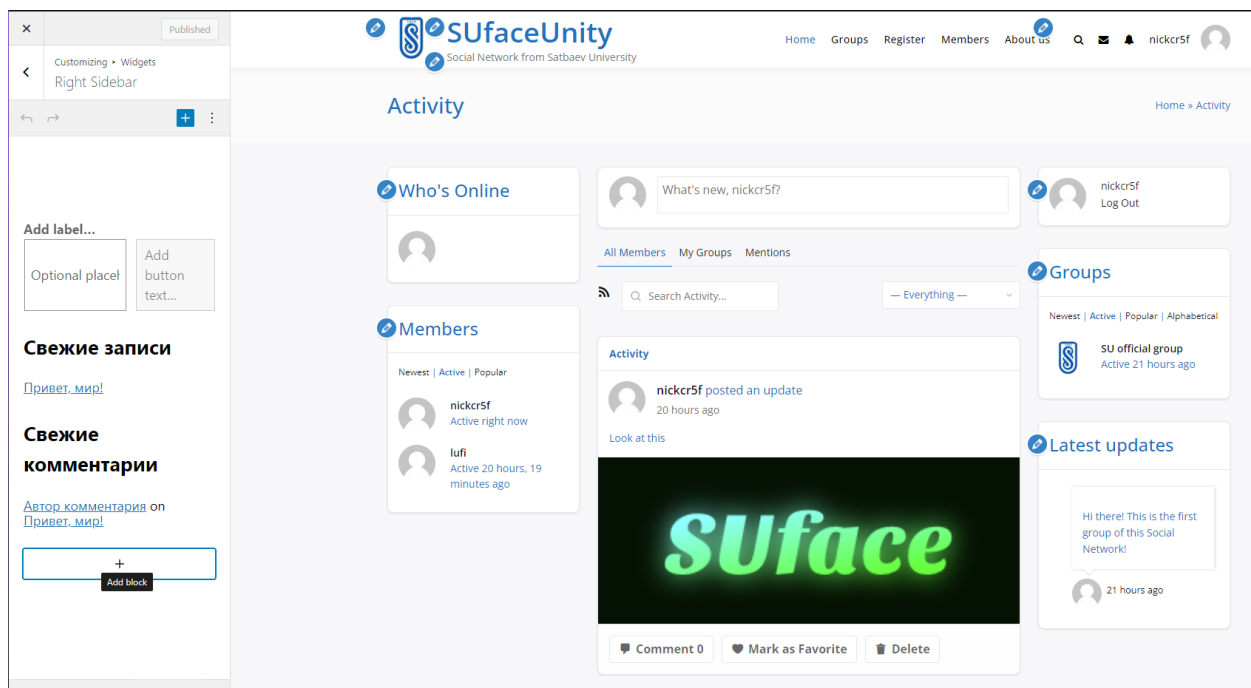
×
Published
Customizing ▸ Widgets
Right Sidebar

Add label...
Optional placel
Add button text...

Свежие записи

Привет, мир!

Свежие комментарии

Автор комментария on Привет, мир!

+
Add block

SUfaceUnity
Social Network from Satbaev University

Home Groups Register Members About us nickcr5f

Activity

Home » Activity

Who's Online

Members

Newest | Active | Popular

nickcr5f
Active right now

lufi
Active 20 hours, 19 minutes ago

What's new, nickcr5f?

All Members My Groups Mentions

Search Activity...

— Everything —

Activity

nickcr5f posted an update
20 hours ago

Look at this

SUface

Comment 0 Mark as Favorite Delete

nickcr5f
Log Out

Groups

Newest | Active | Popular | Alphabetical

SU official group
Active 21 hours ago

Latest updates

Hi there! This is the first group of this Social Network!

21 hours ago